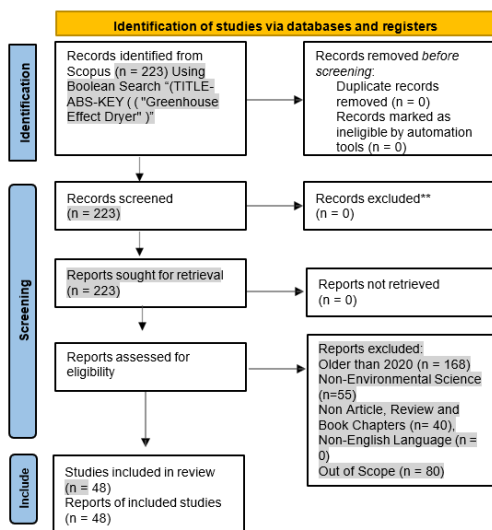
Identification of studies via databases and registers

Identification

Records identified from Scopus (n = 223) Using Boolean Search "(TITLE-ABS-KEY ( ( "Greenhouse Effect Dryer" )"

Records removed *before screening*:
Duplicate records removed (n = 0)
Records marked as ineligible by automation tools (n = 0)

Screening

Records screened
(n = 223)

Records excluded**
(n = 0)

Reports sought for retrieval
(n = 223)

Reports not retrieved
(n = 0)

Reports assessed for eligibility

Reports excluded:
Older than 2020 (n = 168)
Non-Environmental Science (n=55)
Non Article, Review and Book Chapters (n= 40),
Non-English Language (n = 0)
Out of Scope (n = 80)

Include

Studies included in review
(n = 48)
Reports of included studies
(n = 48)